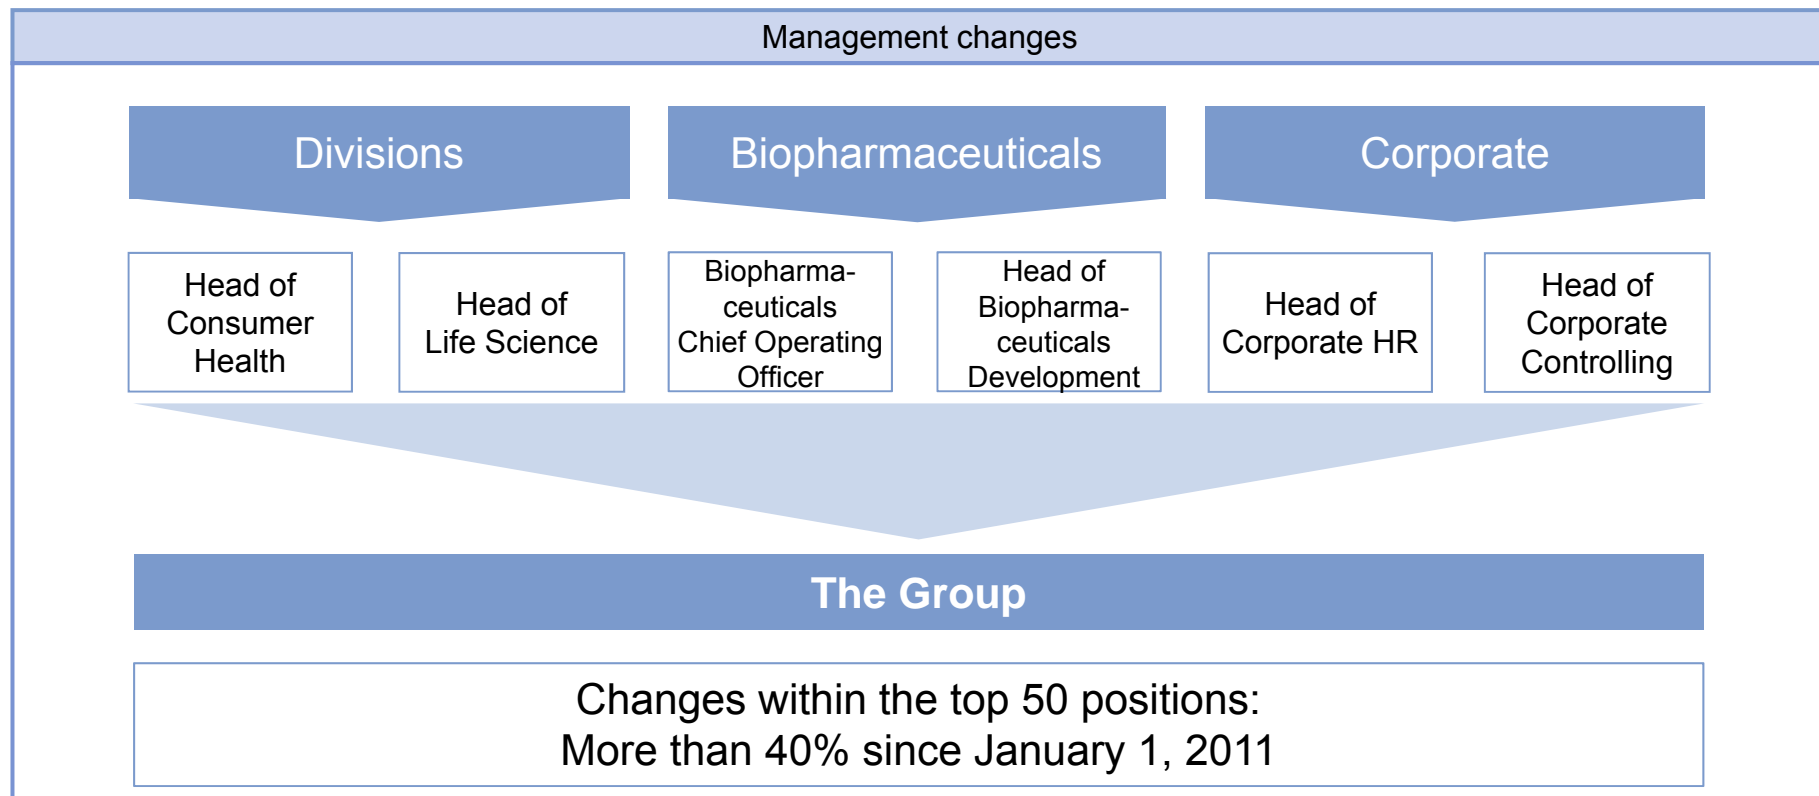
Management changes

Divisions

Biopharmaceuticals

Corporate

Head of Consumer Health

Head of Life Science

Biopharmaceuticals Chief Operating Officer

Head of Biopharmaceuticals Development

Head of Corporate HR

Head of Corporate Controlling

The Group

Changes within the top 50 positions:
More than 40% since January 1, 2011